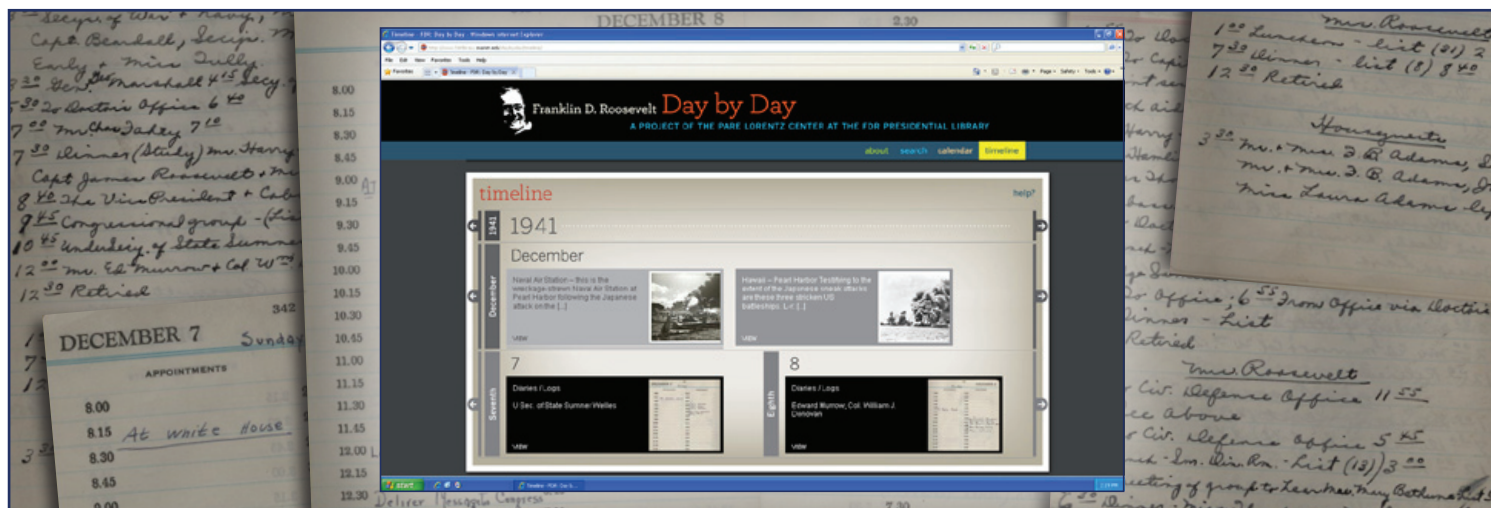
Timeline - FDR: Day by Day - Windows Internet Explorer

File Edit View Favorites Tools Help

Favorites

timeline - FDR: Day by Day

Franklin D. Roosevelt Day by Day

A PROJECT OF THE PARE LORENTZ CENTER AT THE FDR PRESIDENTIAL LIBRARY

about search calendar timeline

timeline

help?

1941

1941

December

December

Naval Air Station – this is the wreckage-strewn Naval Air Station at Pearl Harbor following the Japanese attack on the [...]

VIEW

Hawaii – Pearl Harbor Testifying to the extent of the Japanese sneak attacks are these three stricken US battleships. L-r: [...]

VIEW

7

Seventh

Diaries / Logs

U Sec. of State Sumner Welles

VIEW

8

Eighth

Diaries / Logs

Edward Murrow, Col. William J. Donovan

VIEW

start

Timeline - FDR: Day b...

DECEMBER 8

2.30

8.00
8.15
8.30
8.45
9.00
9.15
9.30
9.45
10.00
10.15
10.30
10.45
11.00
11.15
11.30
11.45
12.00
12.15
12.30

Deliver Message to Congress

342

DECEMBER 7 Sunday

APPOINTMENTS

8.00
8.15 At White House
8.30
8.45

Secy of War + Navy
Capt. Beardall, Secy.
Early + Miss Tully
7 30 Gen. Marshall 4 15 Secy.
7 30 To Doctor's Office 6 40
7 00 Mr. Chas Fahey 7 10
7 30 Dinner (Study) Mr. Harry
Capt James Roosevelt + Mr.
8 40 The Vice President + Cab
9 45 Congressional group - (Li
10 45 Undersecy of State Sumner
12 00 Mr. Ed Murrow + Col W.
12 30 Retired

Mrs. Roosevelt
1 00 Luncheon - List (21) 2
7 30 Dinner - List (8) 8 40
12 30 Retired

Houseguests
3 30 Mr. + Mrs. J. B. Adams,
Mr. + Mrs. J. B. Adams, Jr.
Miss Laura Adams

To Office; 6 55 From Office via Doctor
Dinner - List
Retired

Mrs. Roosevelt
Civ. Defense Office 11 55
See above
Civ. Defense Office 5 45
- Ind. Din. Rm. - List (13) 3 00
Meeting of group to Lee Mrs. Mary Bethune List